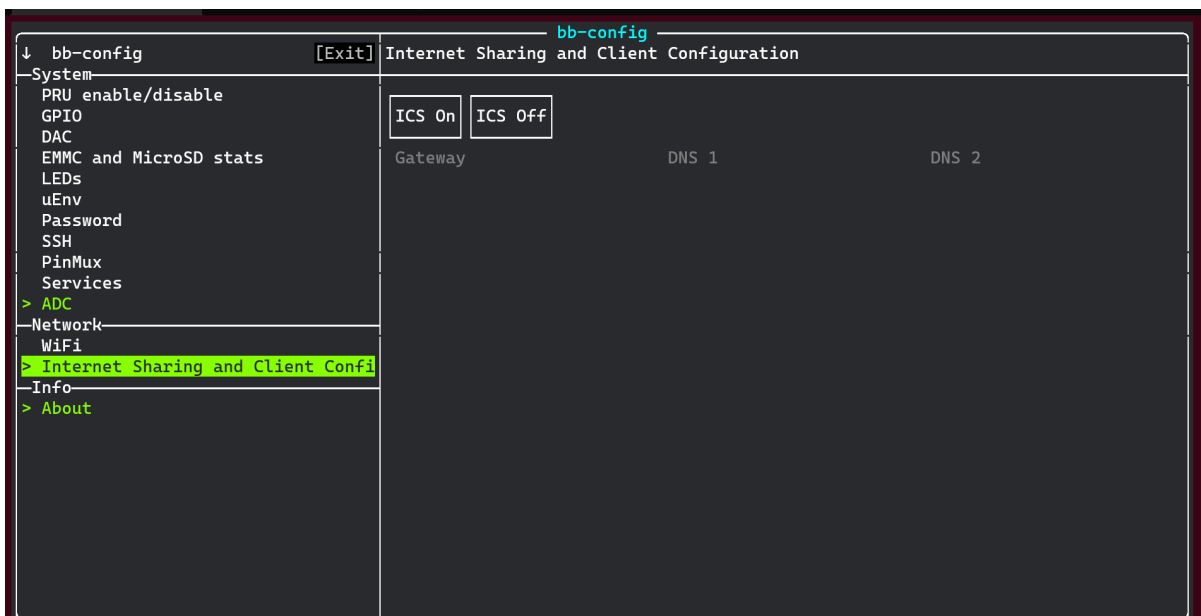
bb-config

↓ bb-config [Exit]

Internet Sharing and Client Configuration

System
PRU enable/disable
GPIO
DAC
EMMC and MicroSD stats
LEDs
uEnv
Password
SSH
PinMux
Services
> ADC
Network
WiFi
> Internet Sharing and Client Confi
Info
> About

ICS On ICS Off

Gateway DNS 1 DNS 2